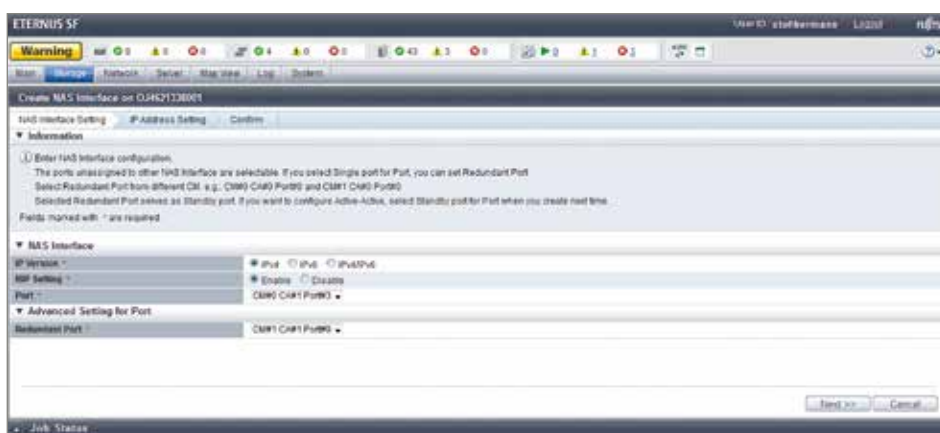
ETERNUS SF

User ID: stefbermann Logout

Warning 0 0 0 4 0 0 43 3 0 0 1 0

Basic Storage Network Server Map View Log System

Create NAS Interface on OJ4621338001

NAS Interface Setting IP Address Setting Confirm

▼ Information

Enter NAS Interface configuration.
The ports unassigned to other NAS Interface are selectable. If you select Single port for Port, you can set Redundant Port.
Select Redundant Port from different CM. e.g.: CM#0 CA#0 Port#0 and CM#1 CA#0 Port#0
Selected Redundant Port serves as Standby port. If you want to configure Active-Active, select Standby port for Port when you create next time.
Fields marked with * are required.

▼ NAS Interface

| | |
|---|---|
| IP Version * | IPv4 IPv6 IPv4/IPv6 |
| RIP Setting * | Enable Disable |
| Port * | CM#0 CA#1 Port#0 |

▼ Advanced Setting for Port

| | |
|---|---|
| Redundant Port * | CM#1 CA#1 Port#0 |

Next >> Cancel

Job Status